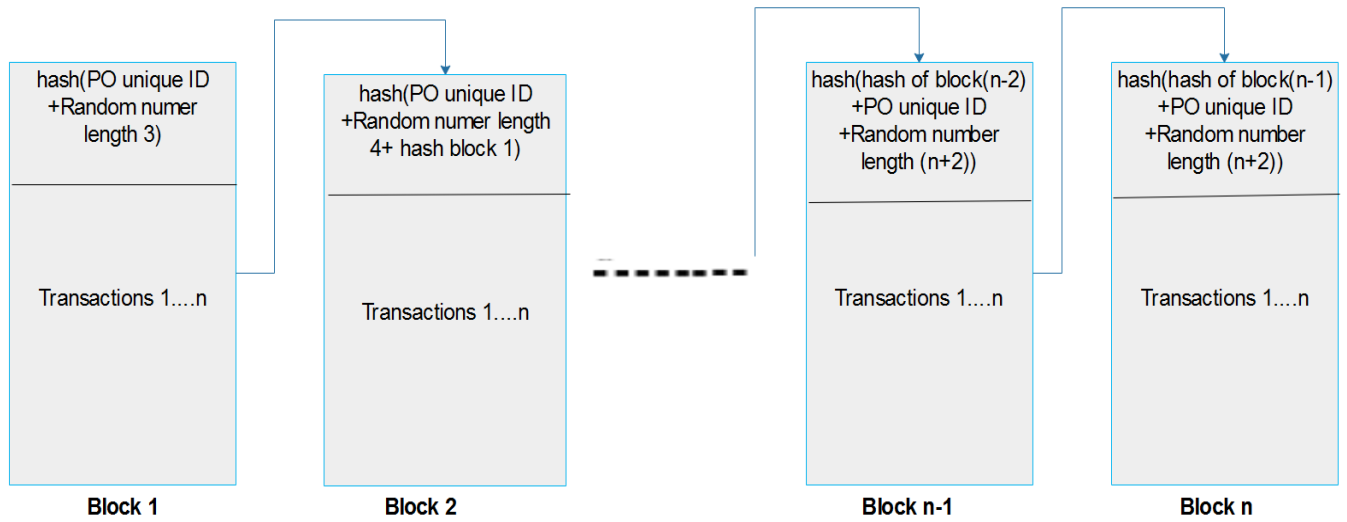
hash(PO unique ID +Random numer length 3)

Transactions 1....n

Block 1

hash(PO unique ID +Random numer length 4+ hash block 1)

Transactions 1....n

Block 2

hash(hash of block(n-2) +PO unique ID +Random number length (n+2))

Transactions 1....n

Block n-1

hash(hash of block(n-1) +PO unique ID +Random number length (n+2))

Transactions 1....n

Block n